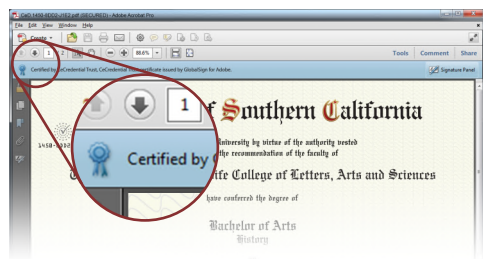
CAD-1450-REDO-(REJ).pdf (SECURED) - Adobe Acrobat Pro

File Edit View Window Help

Create

1 / 2 86.6%

Tools Comment Share

Certified by CeCredential Trust, CoCredential certificate issued by GlobalSign for Adobe.

Signature Panel

1

Certified by

f Southern California

University by virtue of the authority vested
the recommendation of the faculty of

fe College of Letters, Arts and Sciences

have conferred the degree of

Bachelor of Arts
History

1450-